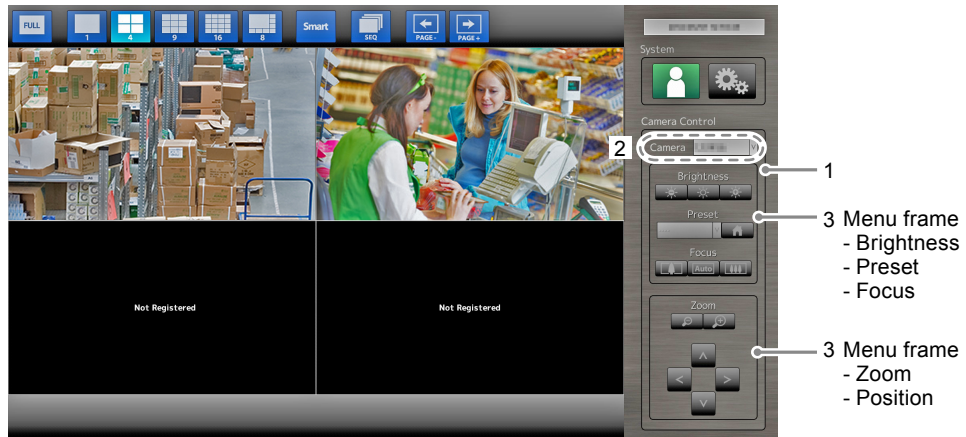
FULL 1 4 9 16 8 Smart SEQ PAGE - PAGE +

System

Camera Control

2 Camera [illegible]

1

Brightness

Preset

Focus

Auto

3 Menu frame
- Brightness
- Preset
- Focus

Not Registered

Not Registered

Zoom

3 Menu frame
- Zoom
- Position